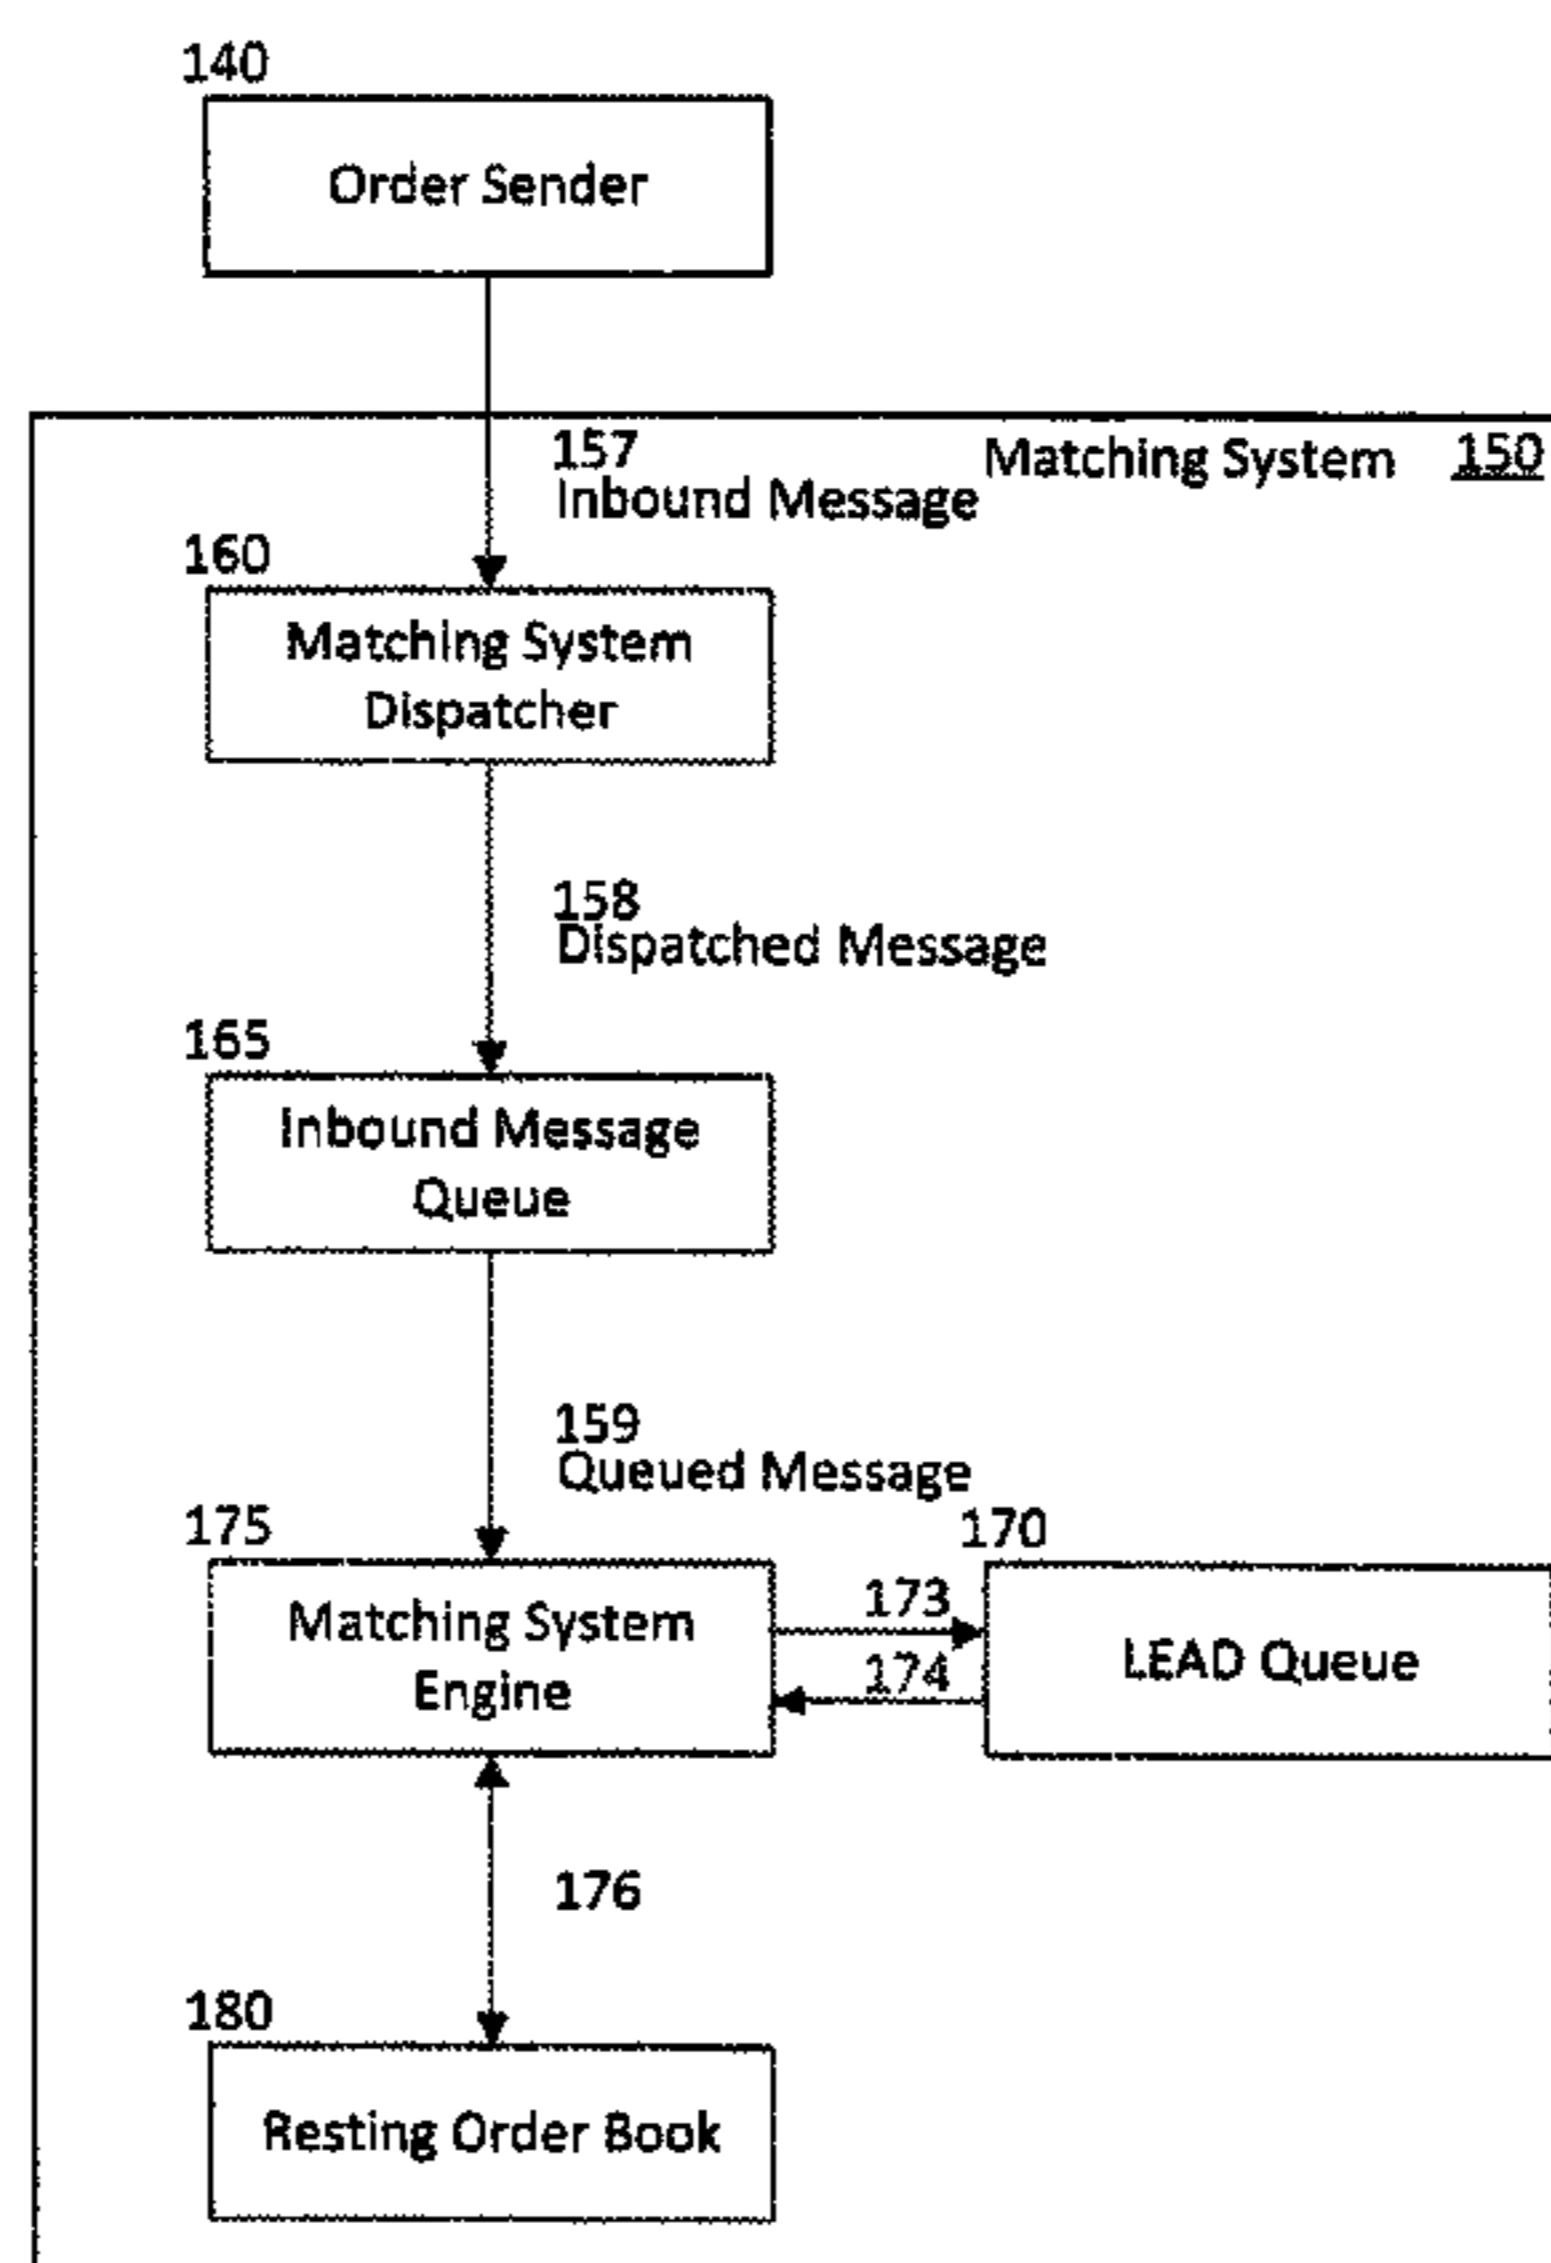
140

Order Sender

157
Inbound Message

Matching System 150

160

Matching System Dispatcher

158
Dispatched Message

165

Inbound Message Queue

159
Queued Message

175

Matching System Engine

170

173

174

LEAD Queue

176

180

Resting Order Book